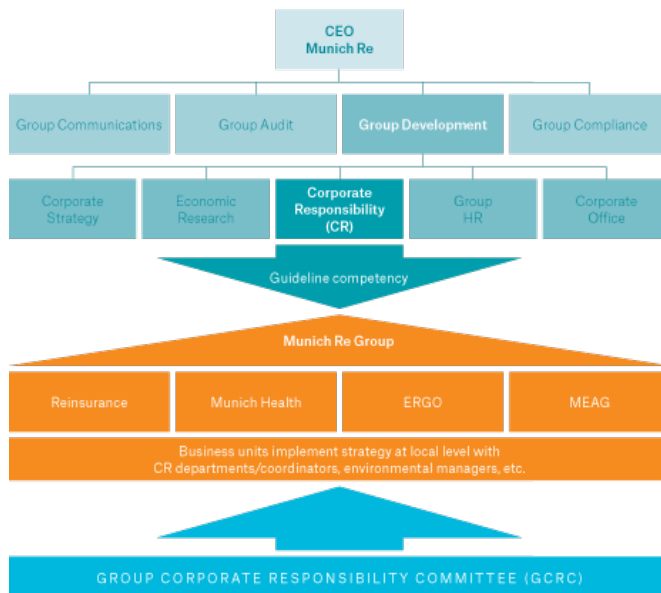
CEO
Munich Re

Group Communications

Group Audit

Group Development

Group Compliance

Corporate Strategy

Economic Research

Corporate Responsibility (CR)

Group HR

Corporate Office

Guideline competency

Munich Re Group

Reinsurance

Munich Health

ERGO

MEAG

Business units implement strategy at local level with CR departments/coordinators, environmental managers, etc.

GROUP CORPORATE RESPONSIBILITY COMMITTEE (GCRC)